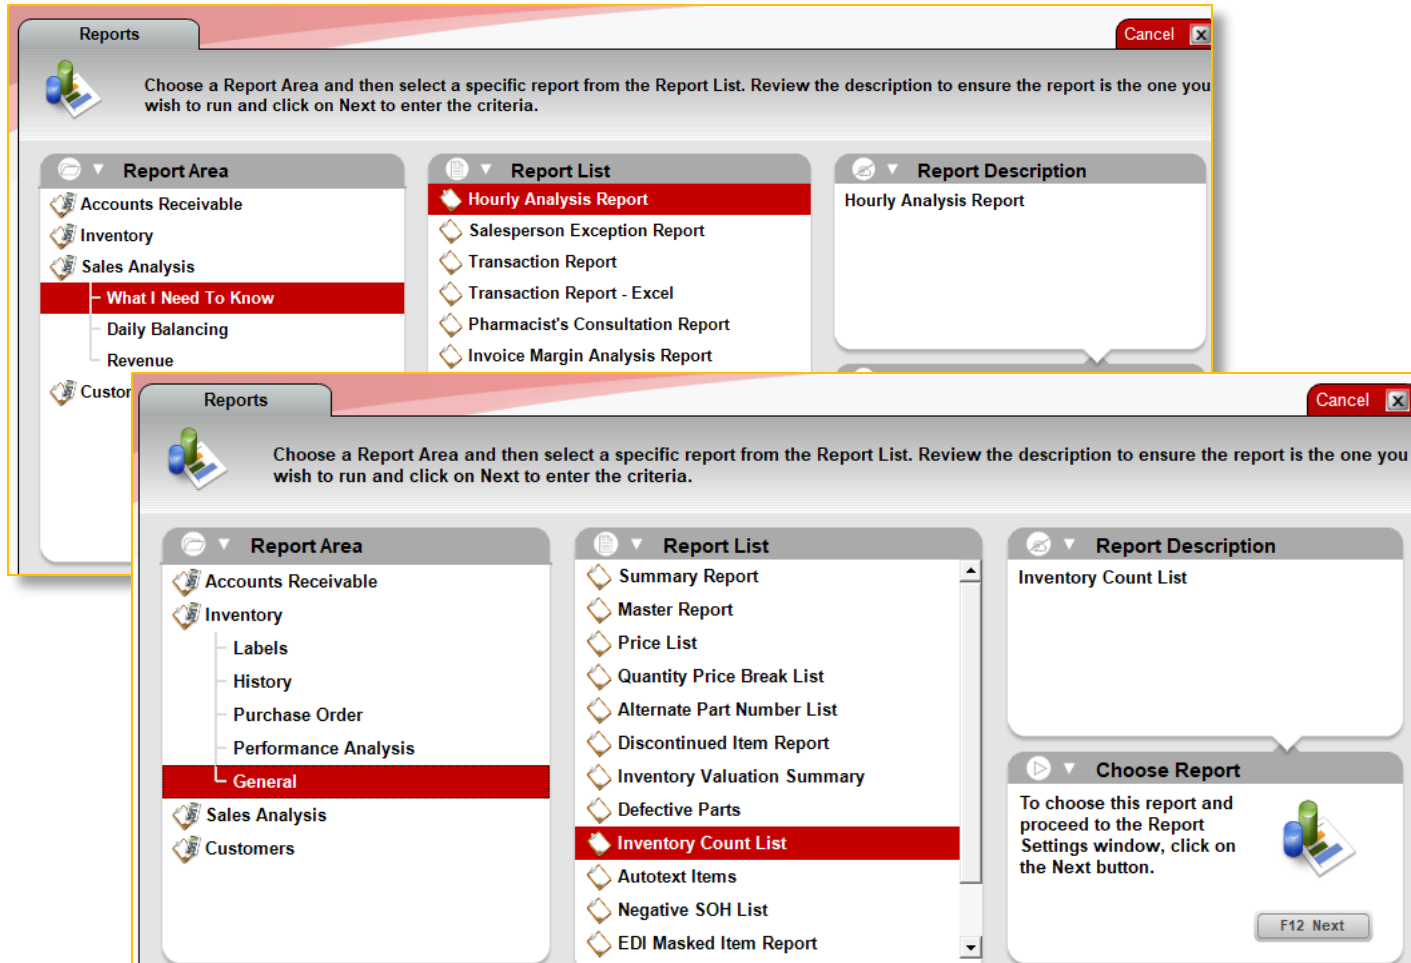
Reports

Cancel

Choose a Report Area and then select a specific report from the Report List. Review the description to ensure the report is the one you wish to run and click on Next to enter the criteria.

Report Area

Accounts Receivable
Inventory
Sales Analysis
What I Need To Know
Daily Balancing
Revenue
Custor

Report List

Hourly Analysis Report
Salesperson Exception Report
Transaction Report
Transaction Report - Excel
Pharmacist's Consultation Report
Invoice Margin Analysis Report

Report Description

Hourly Analysis Report

Reports

Cancel

Choose a Report Area and then select a specific report from the Report List. Review the description to ensure the report is the one you wish to run and click on Next to enter the criteria.

Report Area

Accounts Receivable
Inventory
Labels
History
Purchase Order
Performance Analysis
General
Sales Analysis
Customers

Report List

Summary Report
Master Report
Price List
Quantity Price Break List
Alternate Part Number List
Discontinued Item Report
Inventory Valuation Summary
Defective Parts
Inventory Count List
Autotext Items
Negative SOH List
EDI Masked Item Report

Report Description

Inventory Count List

Choose Report

To choose this report and proceed to the Report Settings window, click on the Next button.

F12 Next